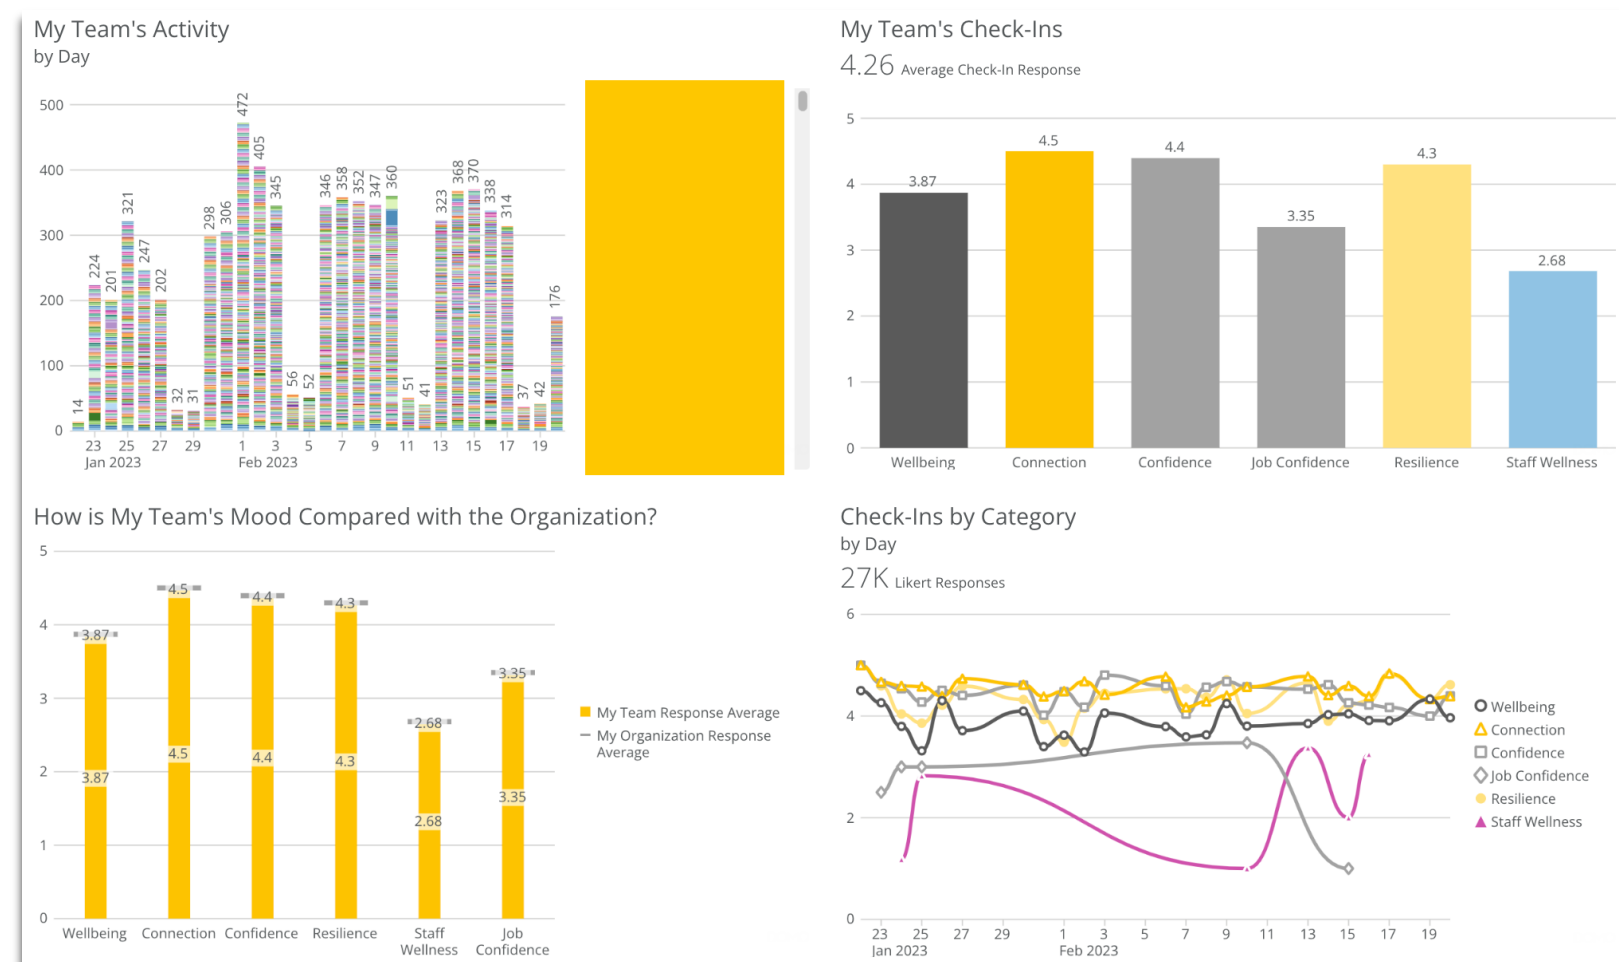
My Team's Activity
by Day

500
400
300
200
100
0

14 224 201 321 247 202 32 31 298 306 472 405 345 56 52 346 358 352 347 360 51 41 323 368 370 338 314 37 42 176

23 25 27 29 1 3 5 7 9 11 13 15 17 19
Jan 2023 Feb 2023

My Team's Check-Ins
4.26 Average Check-In Response

5
4
3
2
1
0

3.87 4.5 4.4 3.35 4.3 2.68

Wellbeing Connection Confidence Job Confidence Resilience Staff Wellness

How is My Team's Mood Compared with the Organization?

5
4
3
2
1
0

3.87 4.5 4.4 4.3 2.68 3.35
3.87 4.5 4.4 4.3 2.68 3.35

Wellbeing Connection Confidence Resilience Staff Wellness Job Confidence

My Team Response Average
My Organization Response Average

Check-Ins by Category
by Day
27K Likert Responses

6
4
2
0

23 25 27 29 1 3 5 7 9 11 13 15 17 19
Jan 2023 Feb 2023

Wellbeing
Connection
Confidence
Job Confidence
Resilience
Staff Wellness